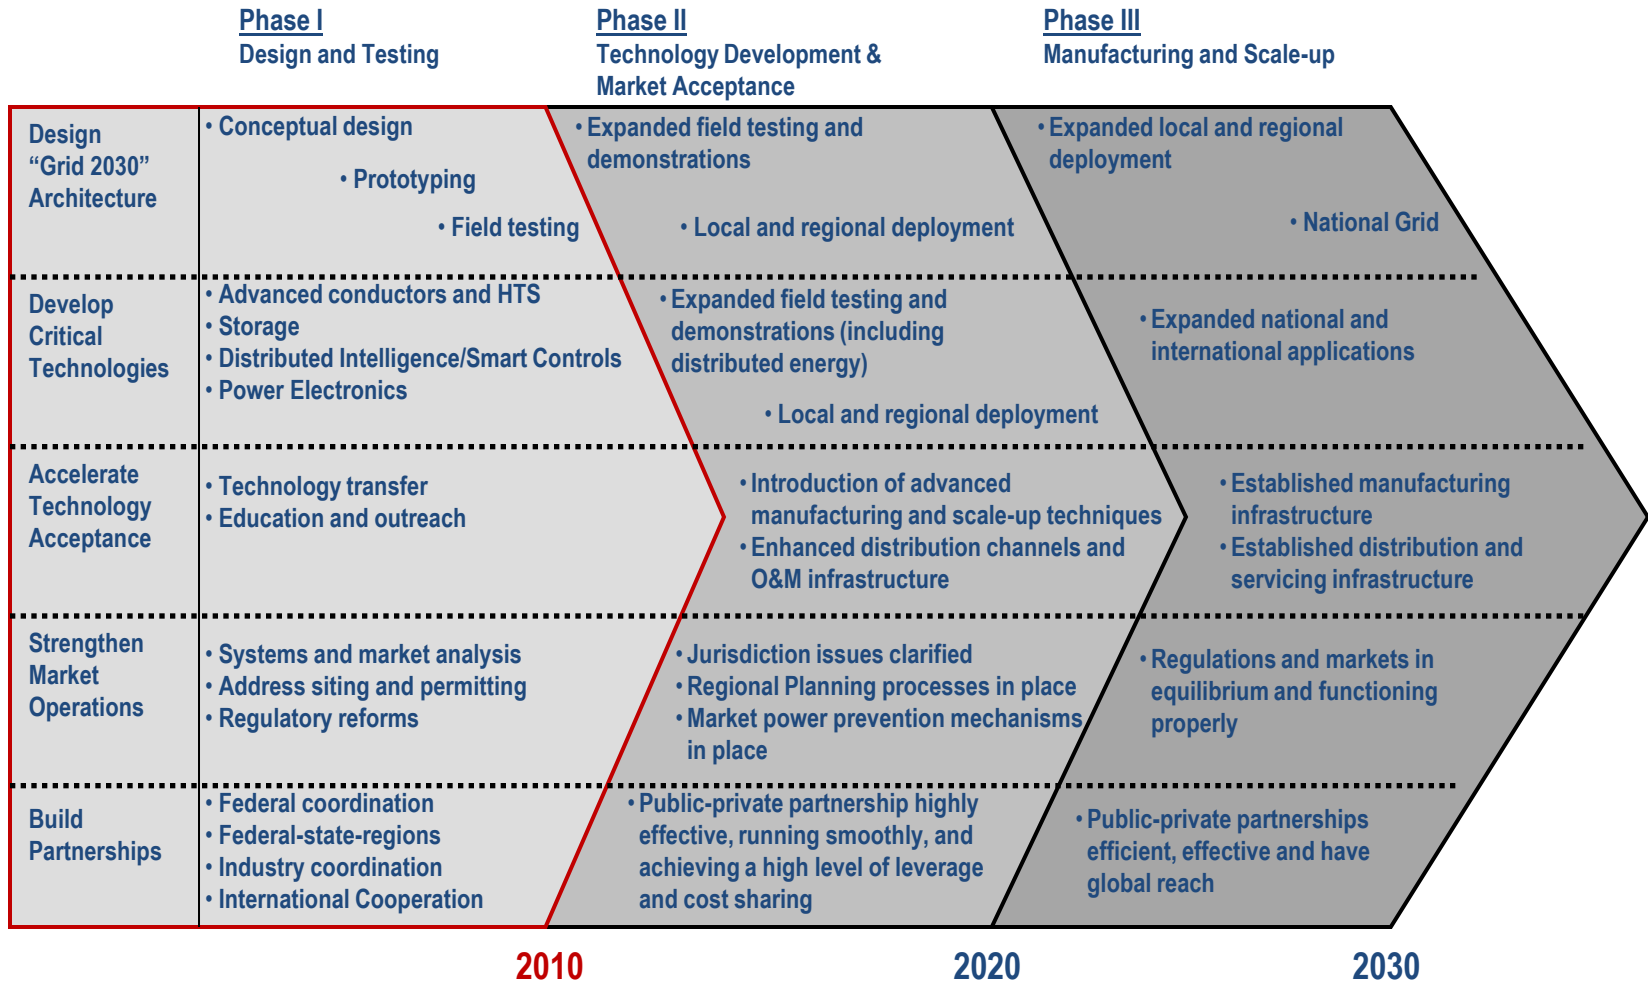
Phase I
Design and Testing

Phase II
Technology Development & Market Acceptance

Phase III
Manufacturing and Scale-up

Design "Grid 2030" Architecture

• Conceptual design
• Prototyping
• Field testing

• Expanded field testing and demonstrations
• Local and regional deployment

• Expanded local and regional deployment
• National Grid

Develop Critical Technologies

• Advanced conductors and HTS
• Storage
• Distributed Intelligence/Smart Controls
• Power Electronics

• Expanded field testing and demonstrations (including distributed energy)
• Local and regional deployment

• Expanded national and international applications

Accelerate Technology Acceptance

• Technology transfer
• Education and outreach

• Introduction of advanced manufacturing and scale-up techniques
• Enhanced distribution channels and O&M infrastructure

• Established manufacturing infrastructure
• Established distribution and servicing infrastructure

Strengthen Market Operations

• Systems and market analysis
• Address siting and permitting
• Regulatory reforms

• Jurisdiction issues clarified
• Regional Planning processes in place
• Market power prevention mechanisms in place

• Regulations and markets in equilibrium and functioning properly

Build Partnerships

• Federal coordination
• Federal-state-regions
• Industry coordination
• International Cooperation

• Public-private partnership highly effective, running smoothly, and achieving a high level of leverage and cost sharing

• Public-private partnerships efficient, effective and have global reach

2010

2020

2030